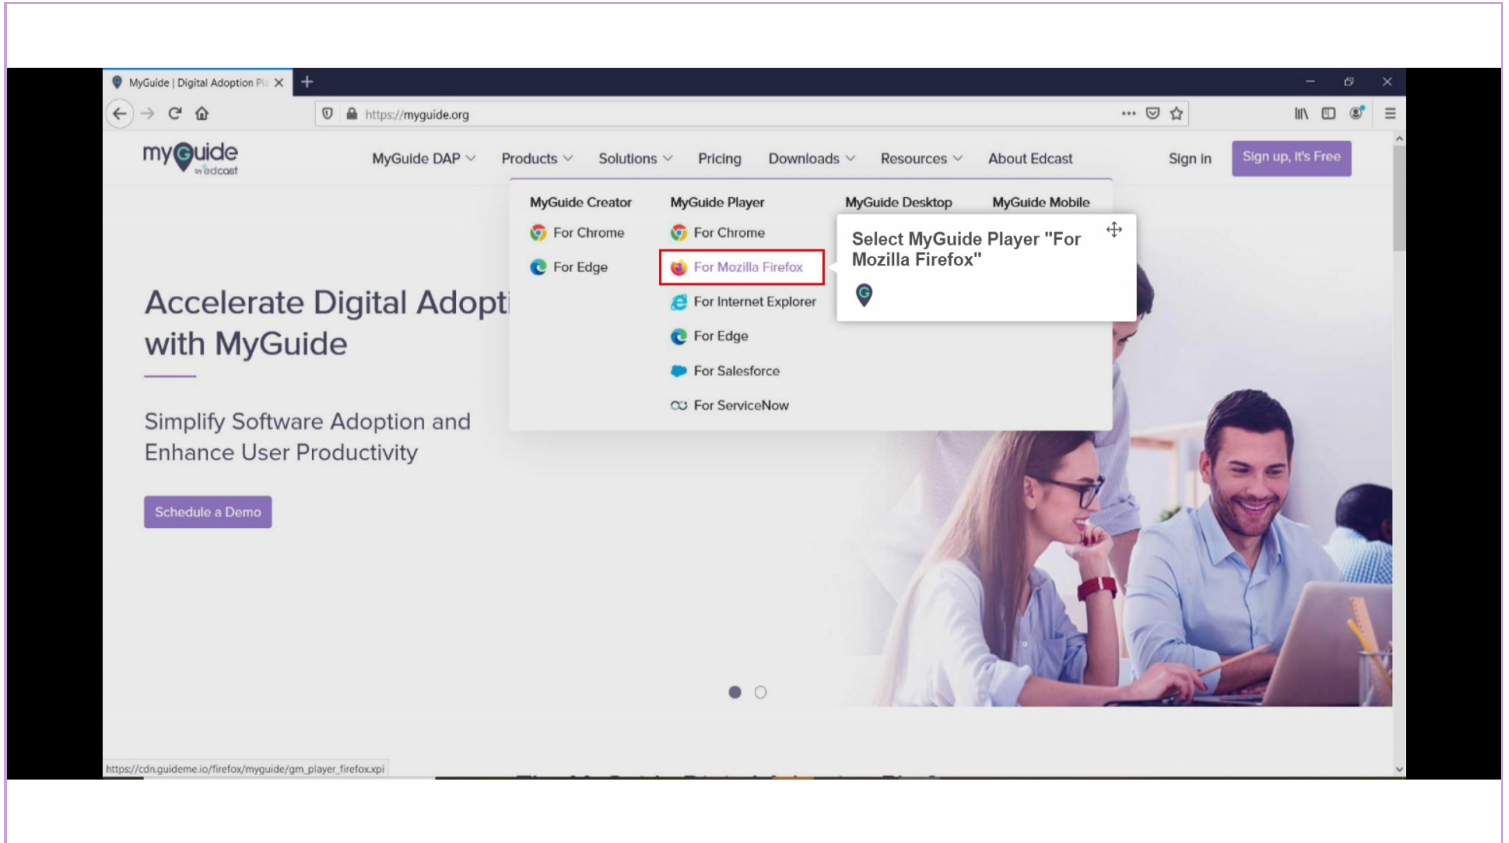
MyGuide | Digital Adoption Pl

https://myguide.org

myGuide by edcast

MyGuide DAP Products Solutions Pricing Downloads Resources About Edcast Sign in Sign up, It's Free

MyGuide Creator
For Chrome
For Edge

MyGuide Player
For Chrome
For Mozilla Firefox
For Internet Explorer
For Edge
For Salesforce
For ServiceNow

MyGuide Desktop

MyGuide Mobile

Select MyGuide Player "For Mozilla Firefox"

Accelerate Digital Adopti with MyGuide

Simplify Software Adoption and Enhance User Productivity

Schedule a Demo

https://cdn.guideme.io/firefox/myguide/gm_player_firefox.xpi